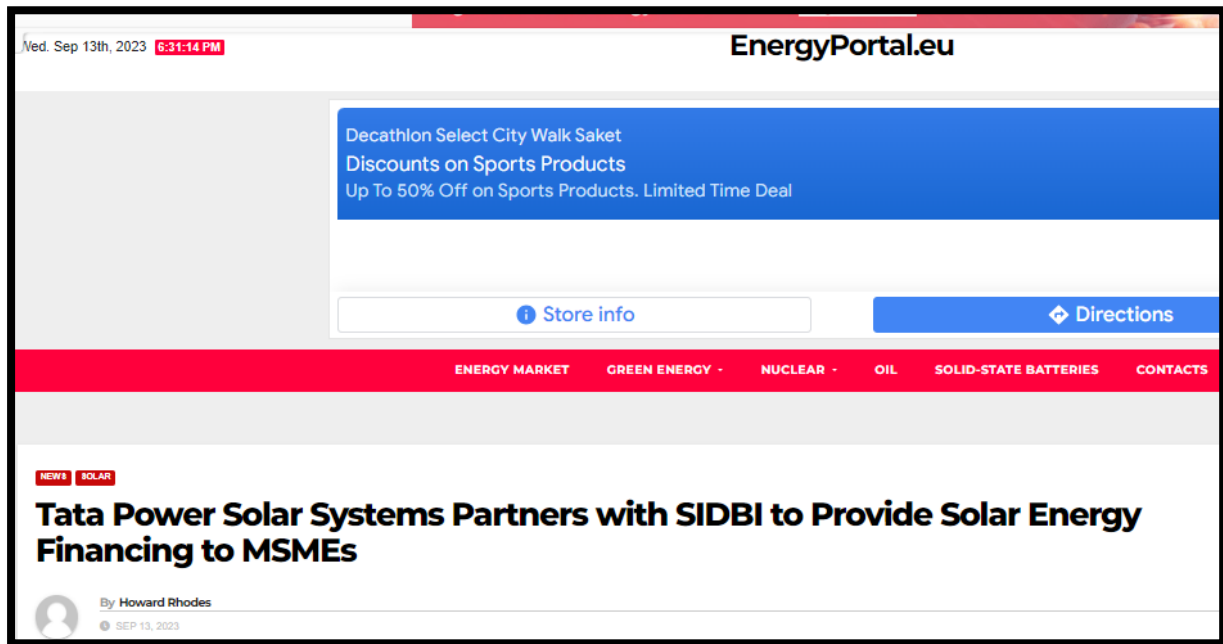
Ned. Sep 13th, 2023 6:31:14 PM

EnergyPortal.eu

Decathlon Select City Walk Saket
Discounts on Sports Products
Up To 50% Off on Sports Products. Limited Time Deal

Store info

Directions

ENERGY MARKET GREEN ENERGY NUCLEAR OIL SOLID-STATE BATTERIES CONTACTS

NEWS SOLAR

Tata Power Solar Systems Partners with SIDBI to Provide Solar Energy Financing to MSMEs

By Howard Rhodes
SEP 13, 2023